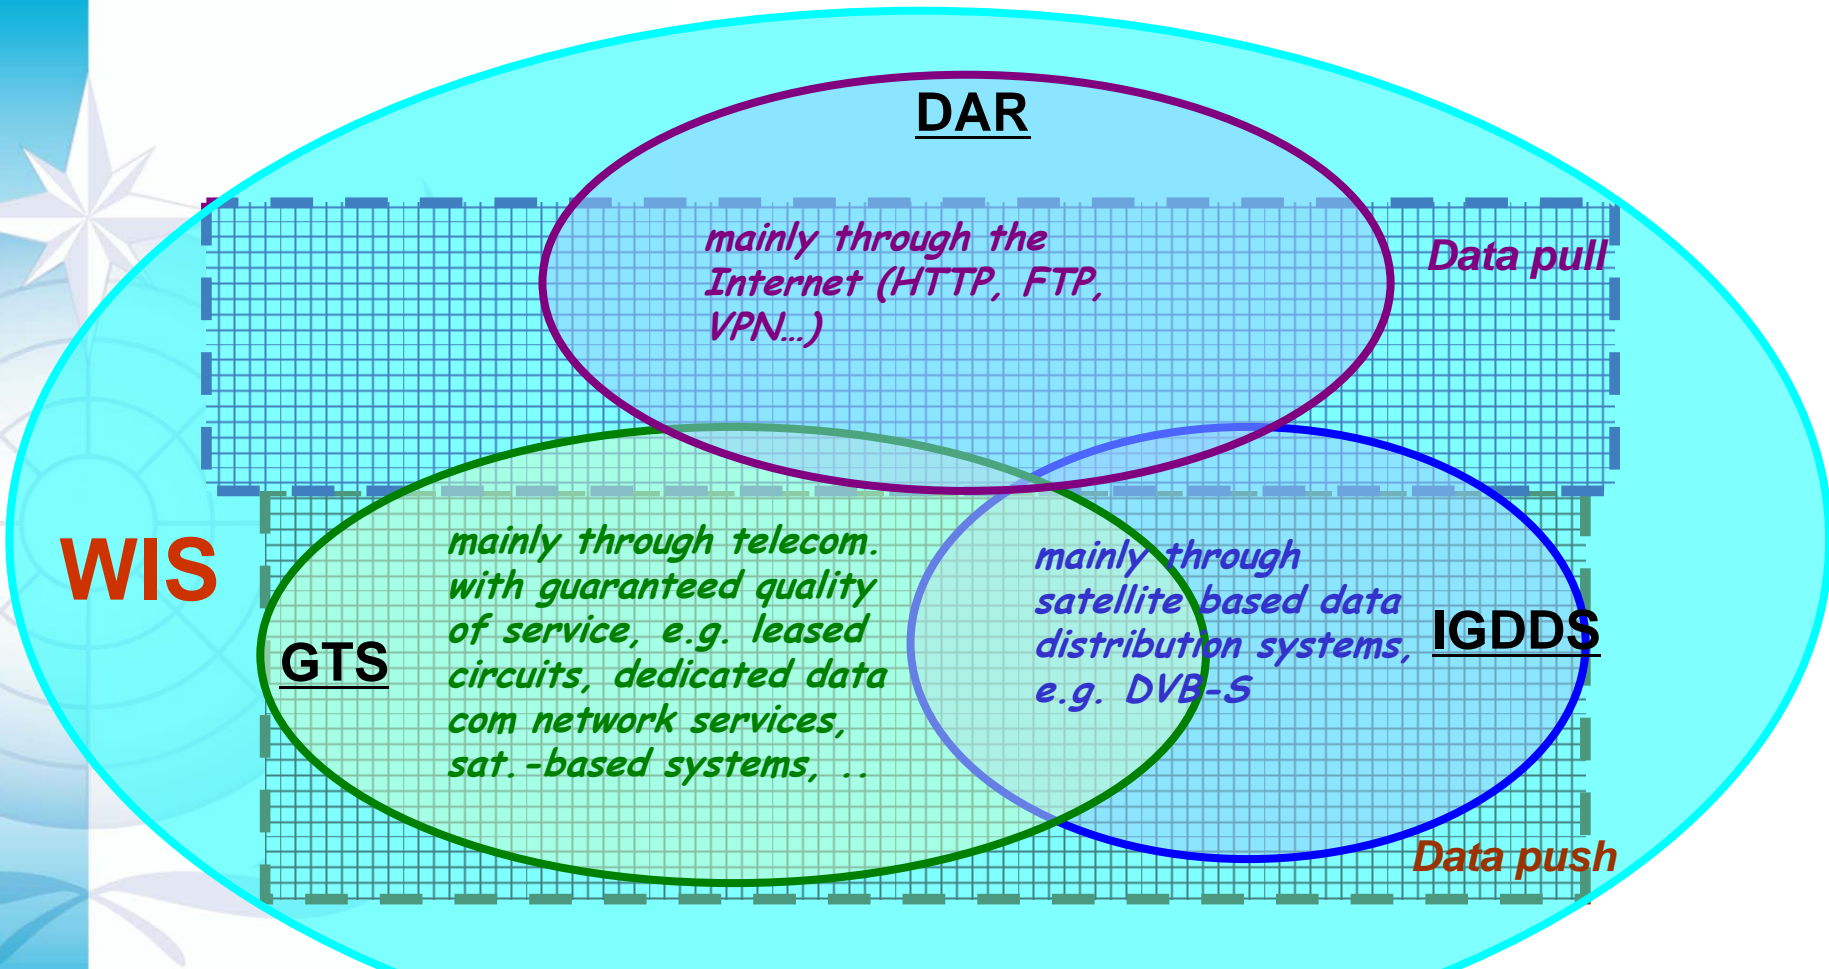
DAR

mainly through the Internet (HTTP, FTP, VPN…)

Data pull

WIS

GTS

mainly through telecom. with guaranteed quality of service, e.g. leased circuits, dedicated data com network services, sat.-based systems, ..

mainly through satellite based data distribution systems, e.g. DVB-S

IGDDS

Data push